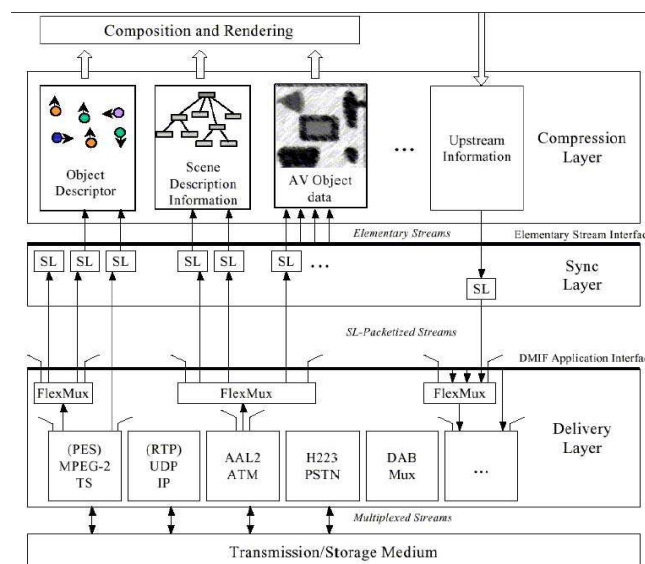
Composition and Rendering

Object Descriptor

Scene Description Information

AV Object data

...

Upstream Information

Compression Layer

Elementary Streams

Elementary Stream Interfac

SL SL SL SL SL SL ...

Sync Layer

SL

SL-Packetized Streams

DMIF Application Interfac

FlexMux

FlexMux

FlexMux

(PES) MPEG-2 TS

(RTP) UDP IP

AAL2 ATM

H223 PSTN

DAB Mux

...

Delivery Layer

Multiplexed Streams

Transmission/Storage Medium